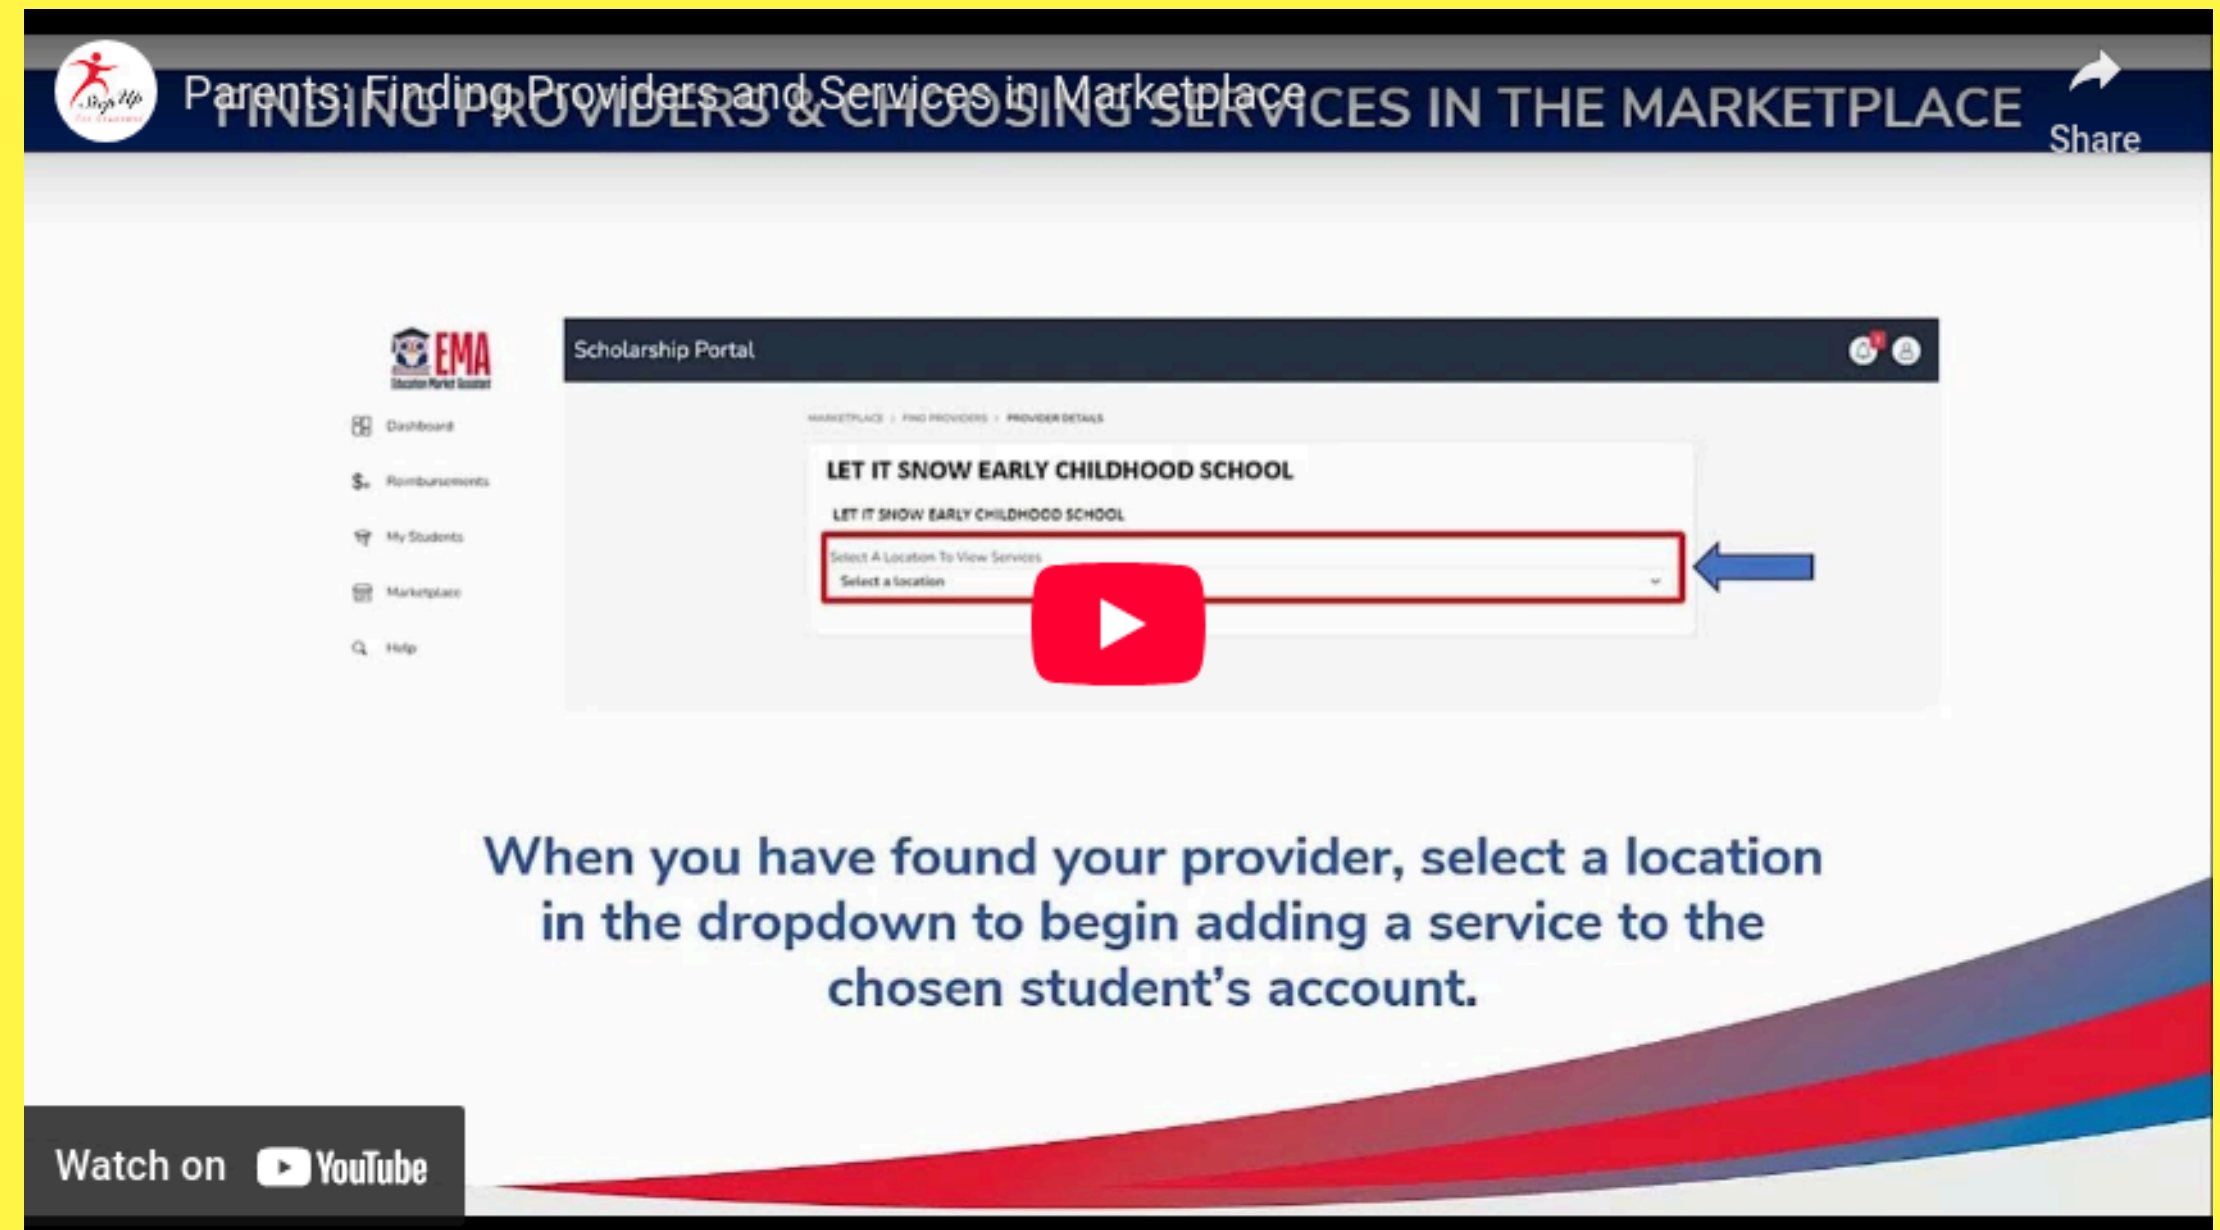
Step Up For Students

Parents: Finding Providers and Services in Marketplace

FINDING PROVIDERS & CHOOSING SERVICES IN THE MARKETPLACE

Share

EMA
Education Market Assistant

Scholarship Portal

Dashboard

Reimbursements

My Students

Marketplace

Help

MARKETPLACE > FIND PROVIDERS > PROVIDER DETAILS

LET IT SNOW EARLY CHILDHOOD SCHOOL

LET IT SNOW EARLY CHILDHOOD SCHOOL

Select A Location To View Services

Select a location

When you have found your provider, select a location in the dropdown to begin adding a service to the chosen student's account.

Watch on YouTube